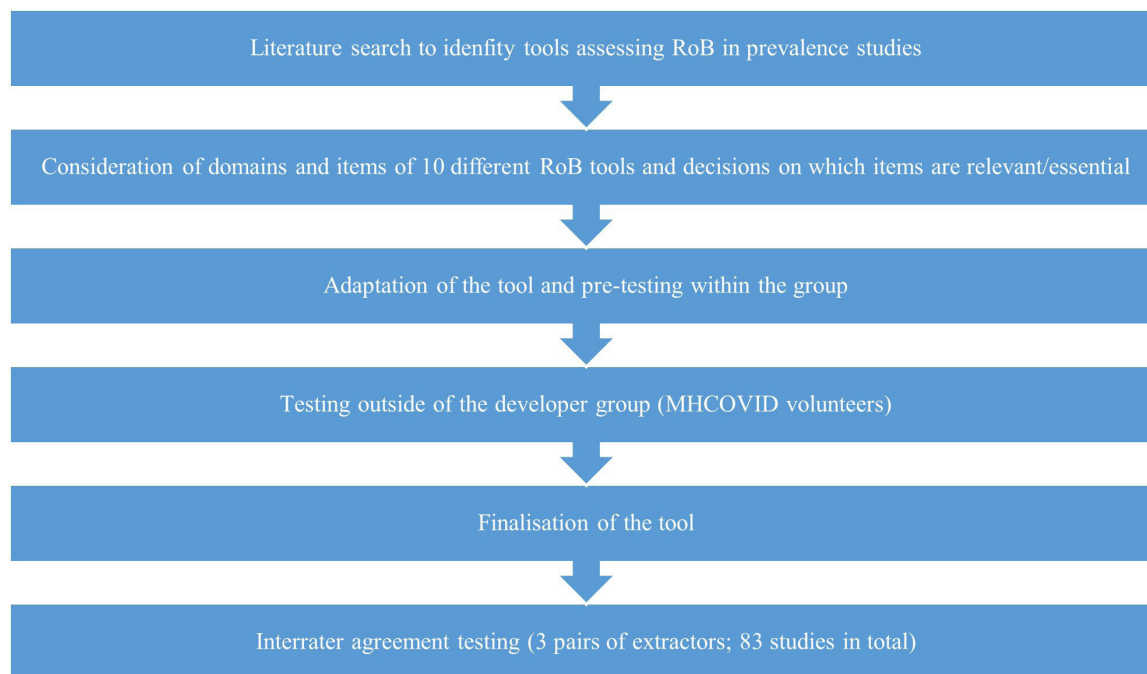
Literature search to idenfity tools assessing RoB in prevalence studies

Consideration of domains and items of 10 different RoB tools and decisions on which items are relevant/essential

Adaptation of the tool and pre-testing within the group

Testing outside of the developer group (MHCOVID volunteers)

Finalisation of the tool

Interrater agreement testing (3 pairs of extractors; 83 studies in total)